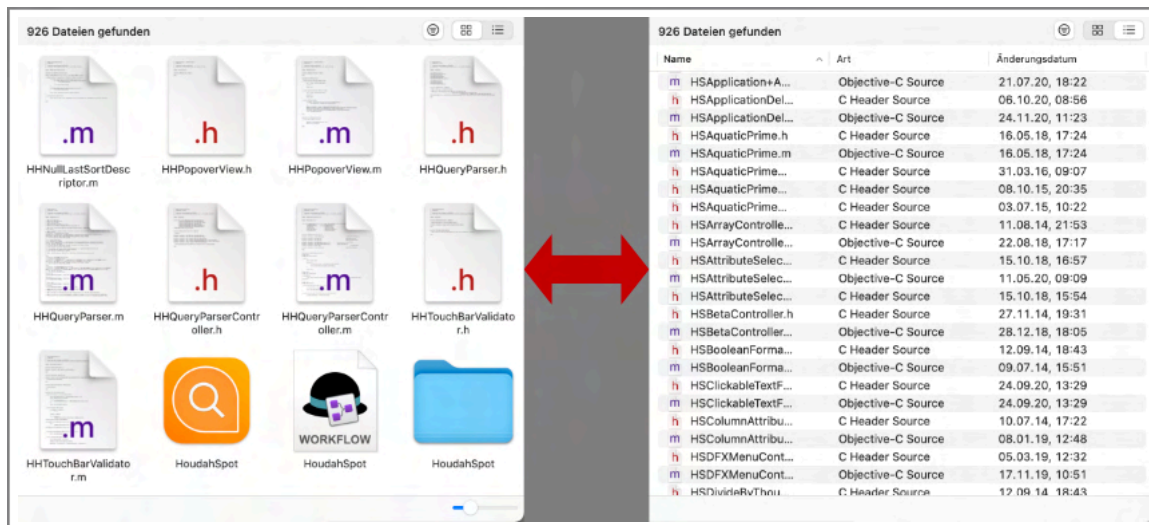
926 Dateien gefunden

.m
HHNullLastSortDescriptor.m

.h
HHPopoverView.h

.m
HHPopoverView.m

.h
HHQueryParser.h

.m
HHQueryParser.m

.h
HHQueryParserController.h

.m
HHQueryParserController.m

.h
HHTouchBarValidator.h

.m
HHTouchBarValidator.m

HoudahSpot

WORKFLOW
HoudahSpot

HoudahSpot

926 Dateien gefunden

| Name | Art | Änderungsdatum |
|---|---|---|
| m HSApplication+A... | Objective-C Source | 21.07.20, 18:22 |
| h HSApplicationDel... | C Header Source | 06.10.20, 08:56 |
| m HSApplicationDel... | Objective-C Source | 24.11.20, 11:23 |
| h HSAquaticPrime.h | C Header Source | 16.05.18, 17:24 |
| m HSAquaticPrime.m | Objective-C Source | 16.05.18, 17:24 |
| h HSAquaticPrime... | C Header Source | 31.03.16, 09:07 |
| h HSAquaticPrime... | C Header Source | 08.10.15, 20:35 |
| h HSAquaticPrime... | C Header Source | 03.07.15, 10:22 |
| h HSArrayControlle... | C Header Source | 11.08.14, 21:53 |
| m HSArrayControlle... | Objective-C Source | 22.08.18, 17:17 |
| h HSAttributeSelec... | C Header Source | 15.10.18, 16:57 |
| m HSAttributeSelec... | Objective-C Source | 11.05.20, 09:09 |
| h HSAttributeSelec... | C Header Source | 15.10.18, 15:54 |
| h HSBetaController.h | C Header Source | 27.11.14, 19:31 |
| m HSBetaController... | Objective-C Source | 28.12.18, 18:05 |
| h HSBooleanForma... | C Header Source | 12.09.14, 18:43 |
| m HSBooleanForma... | Objective-C Source | 09.07.14, 15:51 |
| h HSClickableTextF... | C Header Source | 24.09.20, 13:29 |
| m HSClickableTextF... | Objective-C Source | 24.09.20, 13:29 |
| h HSColumnAttribu... | C Header Source | 10.07.14, 17:22 |
| m HSColumnAttribu... | Objective-C Source | 08.01.19, 12:48 |
| h HSDFXMenuCont... | C Header Source | 05.03.19, 12:32 |
| m HSDFXMenuCont... | Objective-C Source | 17.11.19, 10:51 |
| h HSDivideByThou... | C Header Source | 12.09.14, 18:43 |